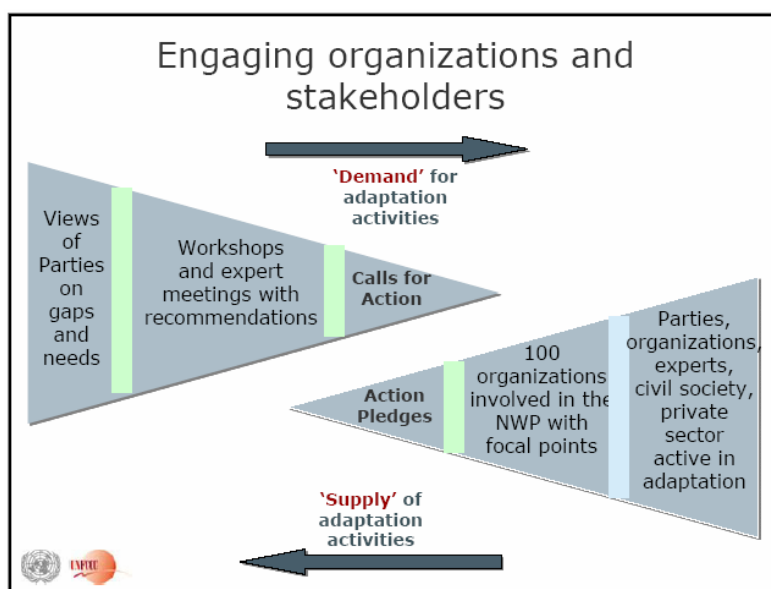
Engaging organizations and stakeholders

'Demand' for adaptation activities

Views of Parties on gaps and needs

Workshops and expert meetings with recommendations

Calls for Action

Action Pledges

100 organizations involved in the NWP with focal points

Parties, organizations, experts, civil society, private sector active in adaptation

'Supply' of adaptation activities

UNFCCC